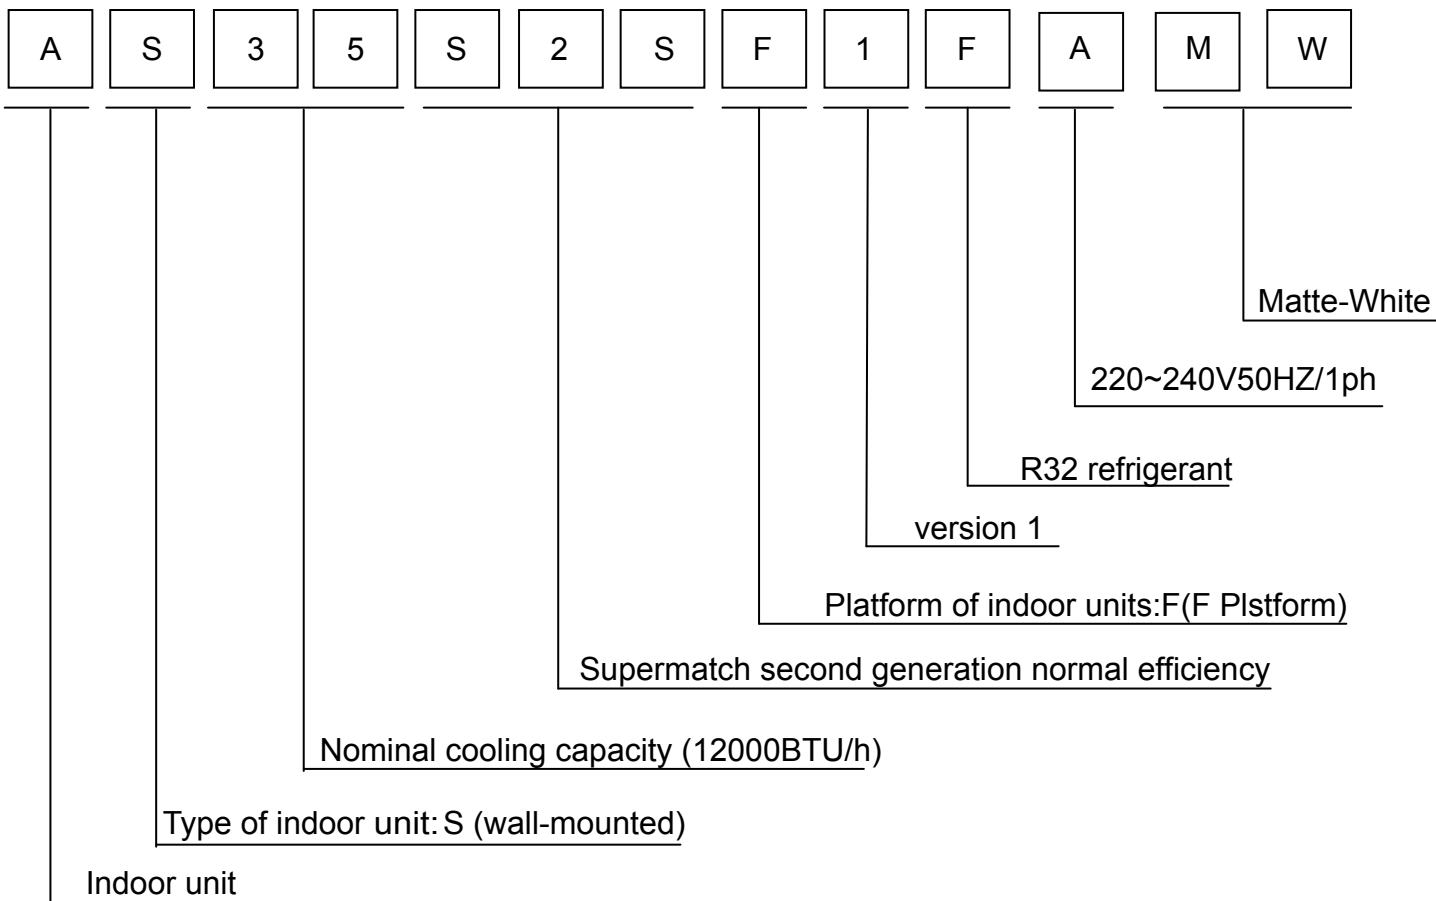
A S 3 5 S 2 S F 1 F A M W

Matte-White

220~240V50HZ/1ph

R32 refrigerant

version 1

Platform of indoor units:F(F Plstform)

Supermatch second generation normal efficiency

Nominal cooling capacity (12000BTU/h)

Type of indoor unit: S (wall-mounted)

Indoor unit